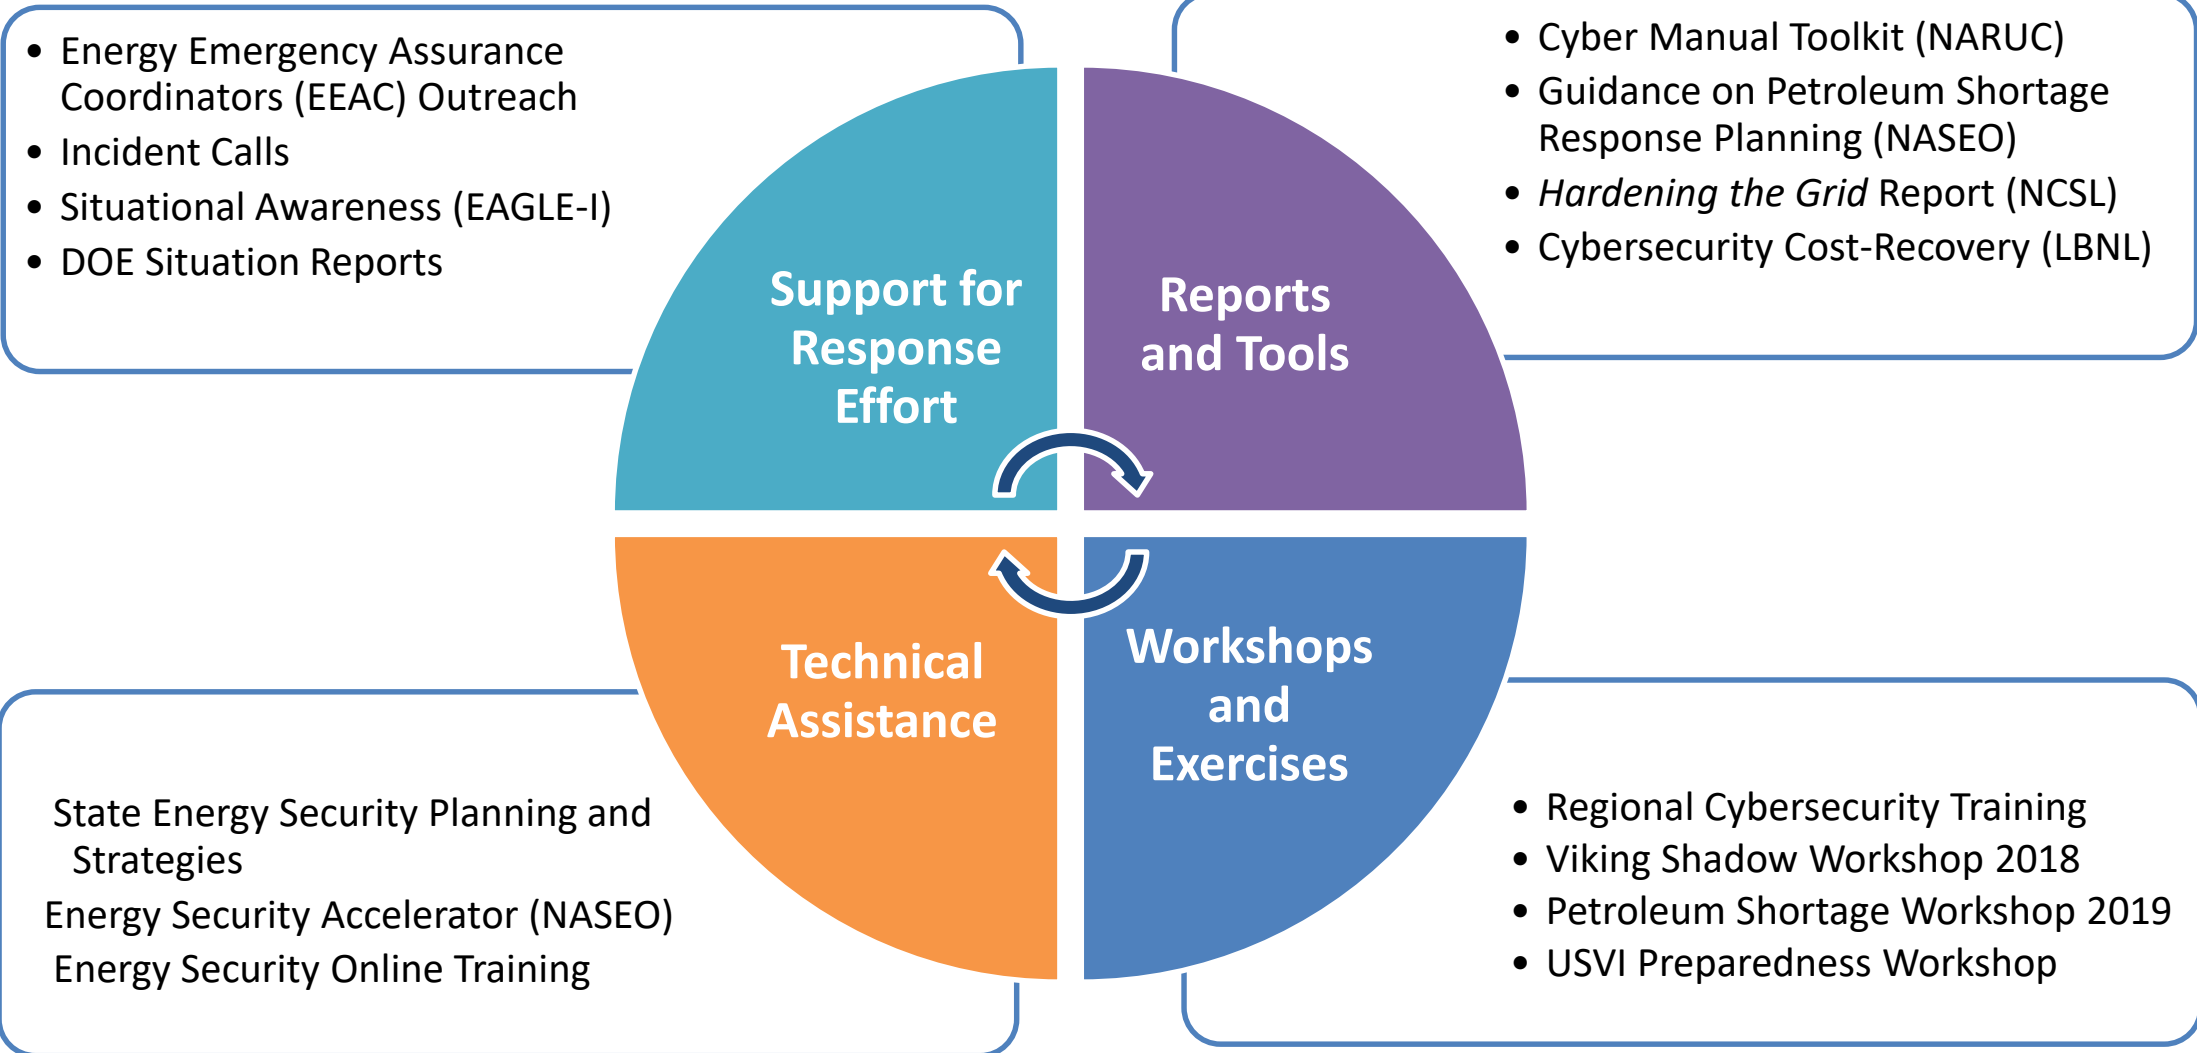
• Energy Emergency Assurance Coordinators (EEAC) Outreach
• Incident Calls
• Situational Awareness (EAGLE-I)
• DOE Situation Reports

• Cyber Manual Toolkit (NARUC)
• Guidance on Petroleum Shortage Response Planning (NASEO)
• *Hardening the Grid* Report (NCSL)
• Cybersecurity Cost-Recovery (LBNL)

Support for Response Effort

Reports and Tools

Technical Assistance

Workshops and Exercises

State Energy Security Planning and Strategies
Energy Security Accelerator (NASEO)
Energy Security Online Training

• Regional Cybersecurity Training
• Viking Shadow Workshop 2018
• Petroleum Shortage Workshop 2019
• USVI Preparedness Workshop